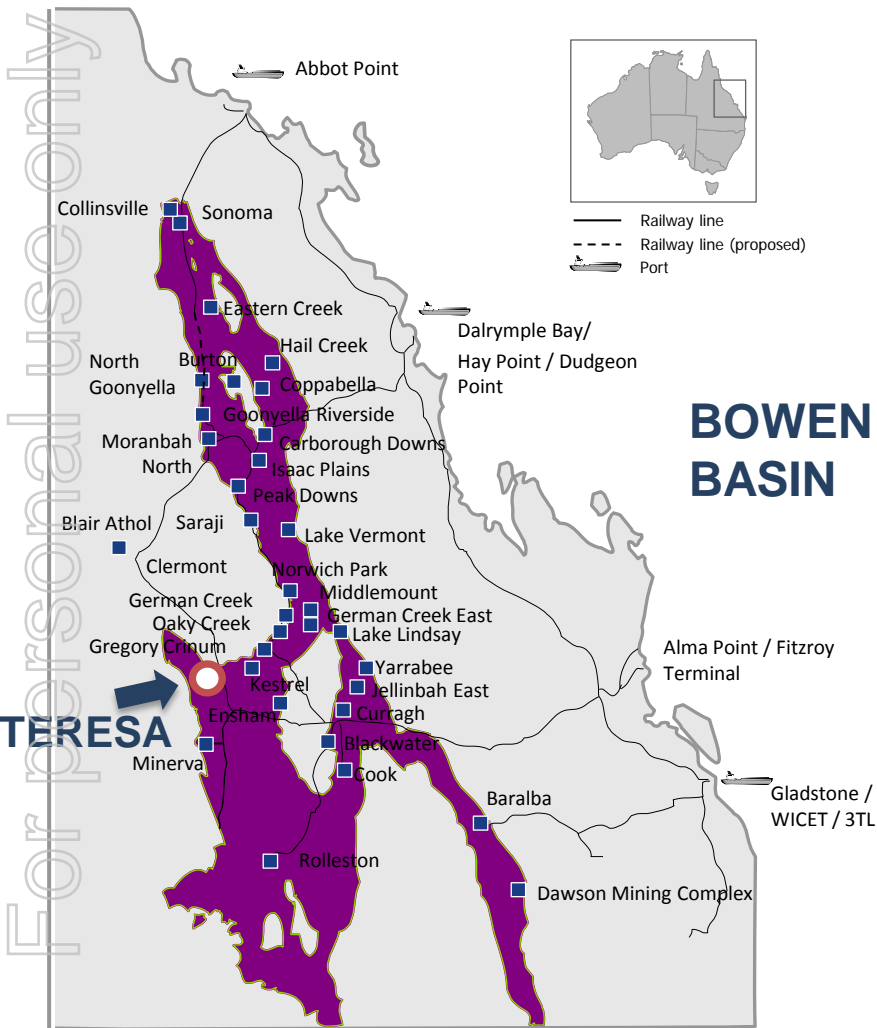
For personal use only

Abbot Point

Railway line
Railway line (proposed)
Port

Collinsville
Sonoma
Eastern Creek
Dalrymple Bay/ Hay Point / Dudgeon Point
Hail Creek
North Goonyella
Burton
Coppabella
Goonyella Riverside
BOWEN BASIN
Moranbah North
Carborough Downs
Isaac Plains
Peak Downs
Blair Athol
Saraji
Lake Vermont
Clermont
Norwich Park
Middlemount
German Creek
German Creek East
Oaky Creek
Lake Lindsay
Gregory Crinum
Alma Point / Fitzroy Terminal
Yarrabee
Kestrel
Jellinbah East
TERESA
Ensham
Curragh
Blackwater
Minerva
Cook
Gladstone / WICET / 3TL
Baralba
Rolleston
Dawson Mining Complex